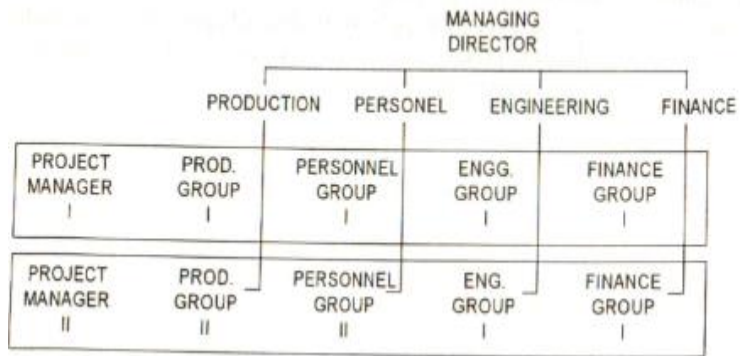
MANAGING DIRECTOR

PRODUCTION PERSONEL ENGINEERING FINANCE

PROJECT MANAGER I

PROD. GROUP I

PERSONNEL GROUP I

ENGG. GROUP I

FINANCE GROUP I

PROJECT MANAGER II

PROD. GROUP II

PERSONNEL GROUP II

ENG. GROUP I

FINANCE GROUP I